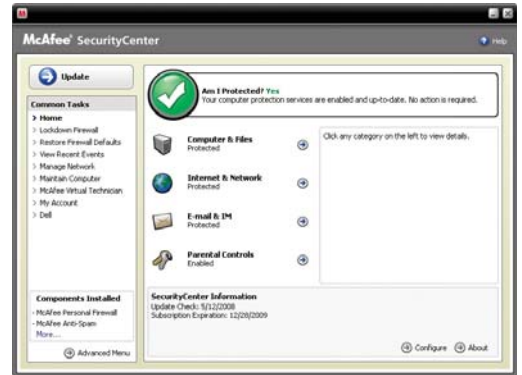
McAfee® SecurityCenter

Help

Update

Common Tasks
> Home
> Lockdown Firewall
> Restore Firewall Defaults
> View Recent Events
> Manage Network
> Maintain Computer
> McAfee Virtual Technician
> My Account
> Dell

Components Installed
- McAfee Personal Firewall
- McAfee Anti-Spam
More...

Advanced Menu

Am I Protected? Yes
Your computer protection services are enabled and up-to-date. No action is required.

Computer & Files
Protected

Internet & Network
Protected

E-mail & IM
Protected

Parental Controls
Enabled

Click any category on the left to view details.

SecurityCenter Information
Update Check: 5/12/2008
Subscription Expiration: 12/28/2009

Configure
About